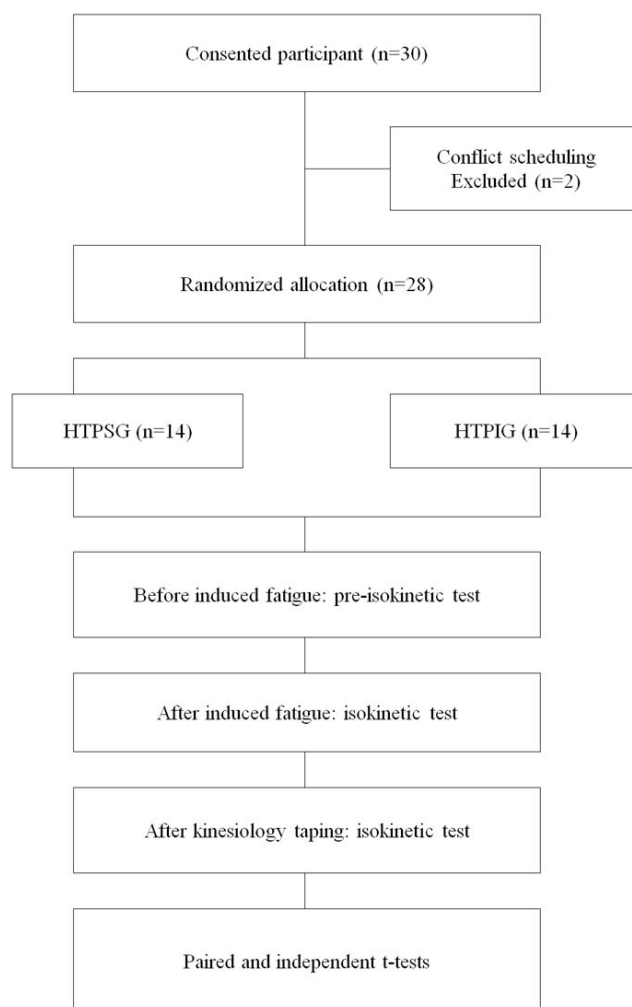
Consented participant (n=30)

Conflict scheduling
Excluded (n=2)

Randomized allocation (n=28)

HTPSG (n=14)

HTPIG (n=14)

Before induced fatigue: pre-isokinetic test

After induced fatigue: isokinetic test

After kinesiology taping: isokinetic test

Paired and independent t-tests